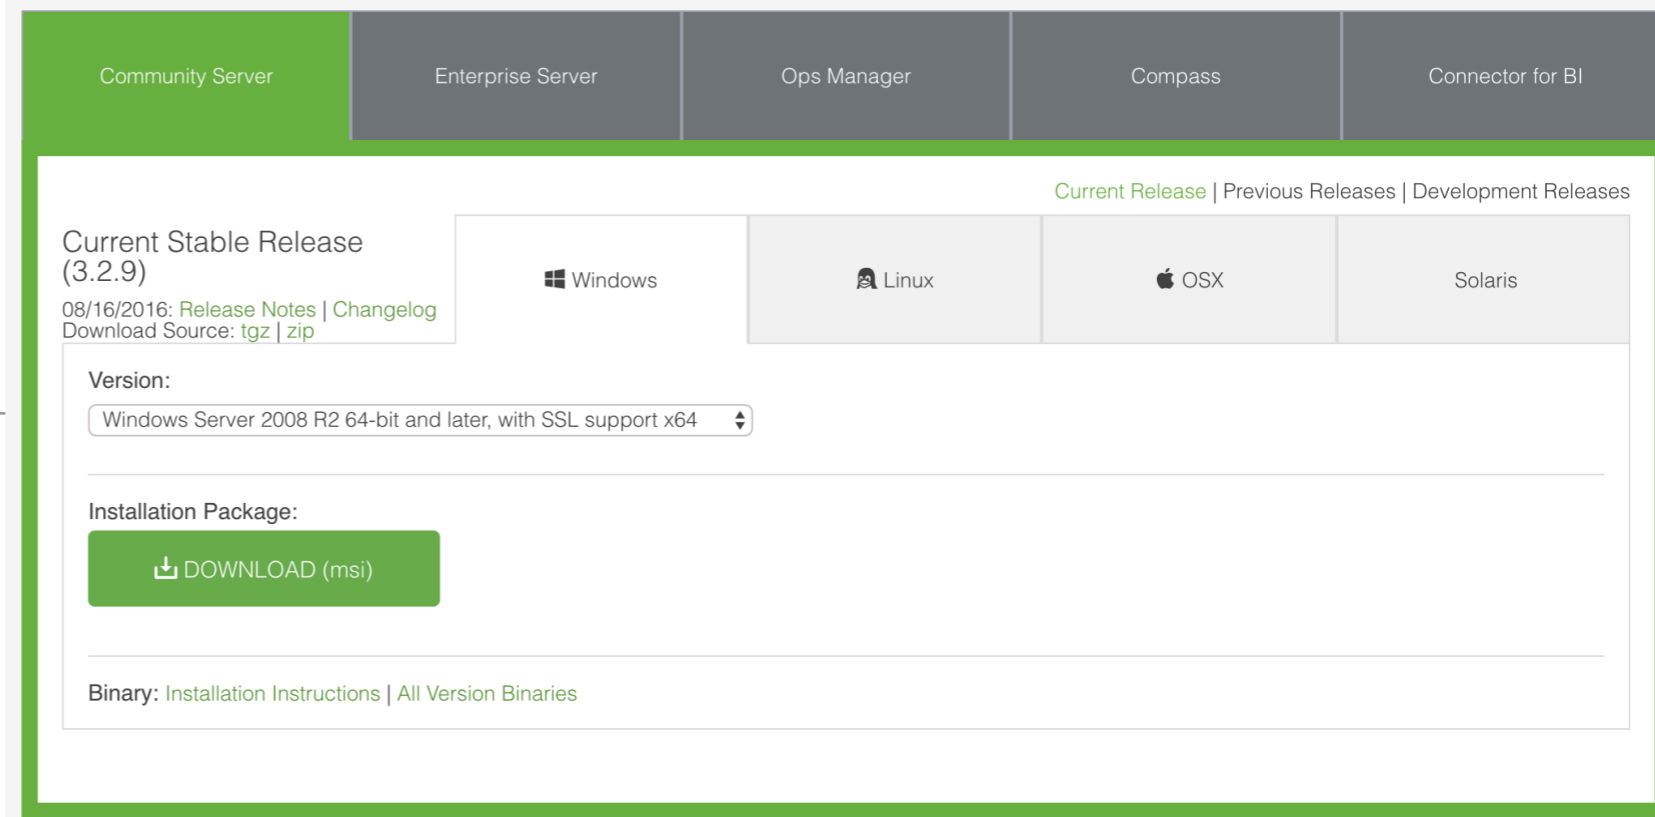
Community Server | Enterprise Server | Ops Manager | Compass | Connector for BI

Current Release | Previous Releases | Development Releases

Current Stable Release (3.2.9)
08/16/2016: Release Notes | Changelog
Download Source: tgz | zip

Windows | Linux | OSX | Solaris

Version:
Windows Server 2008 R2 64-bit and later, with SSL support x64

Installation Package:
DOWNLOAD (msi)

Binary: Installation Instructions | All Version Binaries